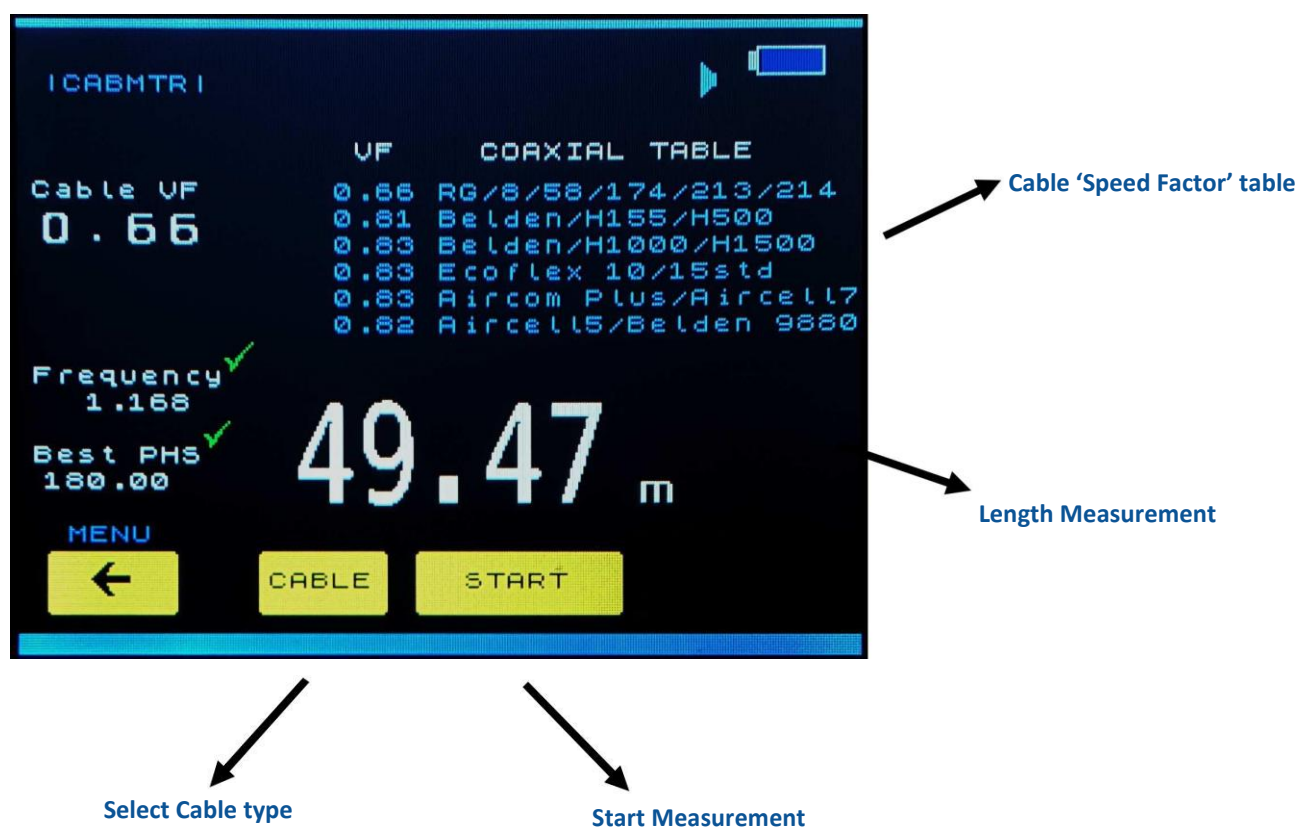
|CABMTR|

Cable VF
0.66

| VF | COAXIAL TABLE |
|---|---|
| 0.66 | RG/8/58/174/213/214 |
| 0.81 | Belden/H155/H500 |
| 0.83 | Belden/H1000/H1500 |
| 0.83 | Ecoflex 10/15std |
| 0.83 | Aircom Plus/Aircell7 |
| 0.82 | Aircell5/Belden 9880 |

Cable 'Speed Factor' table

Frequency
1.168

Best PHS
180.00

49.47 m

Length Measurement

MENU
←
CABLE
START

Select Cable type

Start Measurement